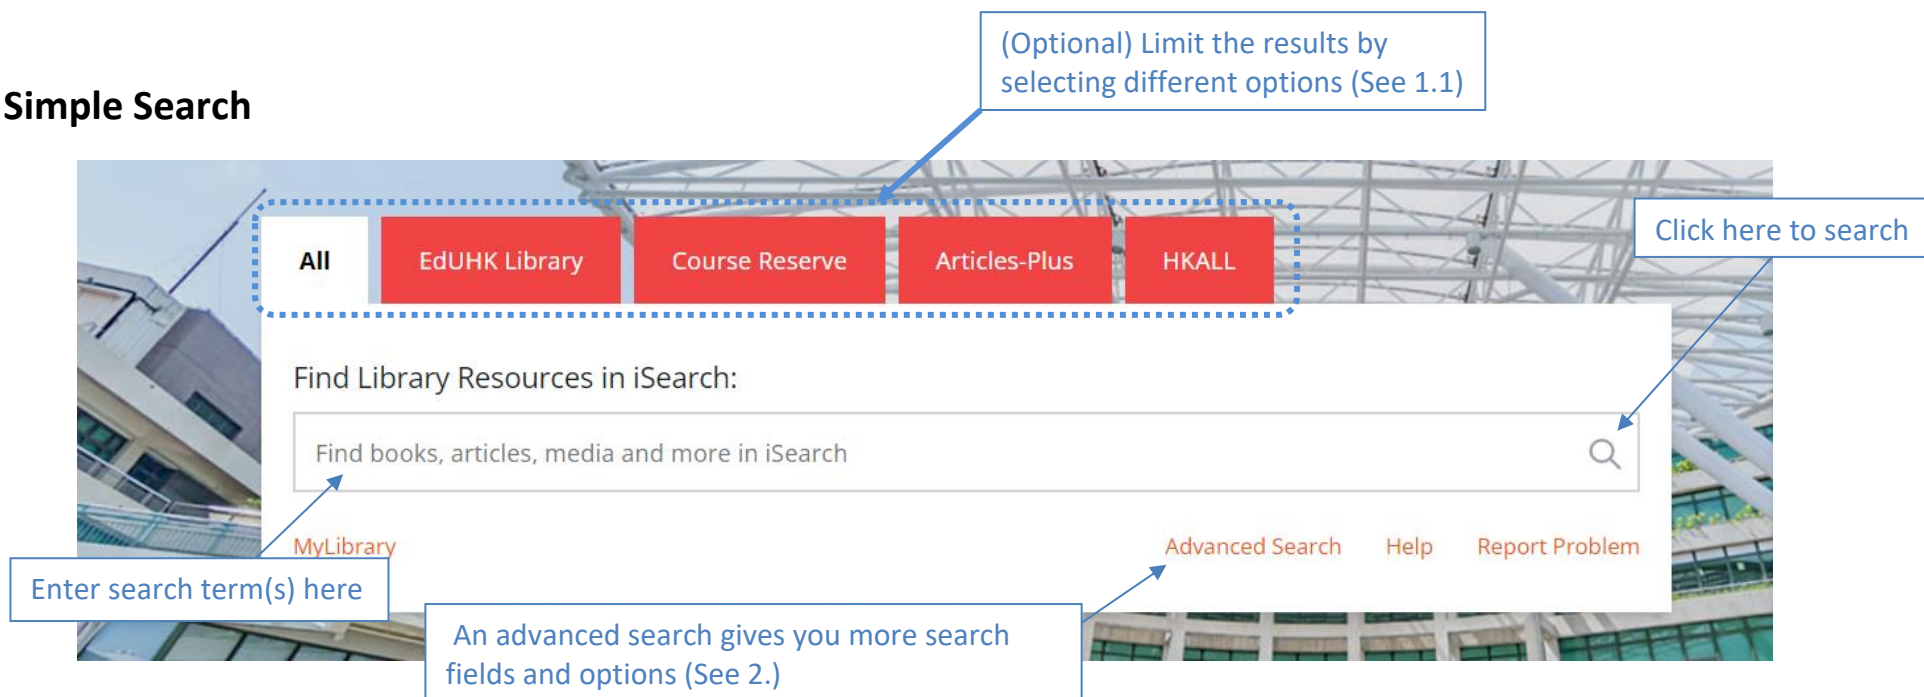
(Optional) Limit the results by selecting different options (See 1.1)

Simple Search

All

EdUHK Library

Course Reserve

Articles-Plus

HKALL

Click here to search

Find Library Resources in iSearch:

Find books, articles, media and more in iSearch

MyLibrary

Advanced Search

Help

Report Problem

Enter search term(s) here

An advanced search gives you more search fields and options (See 2.)